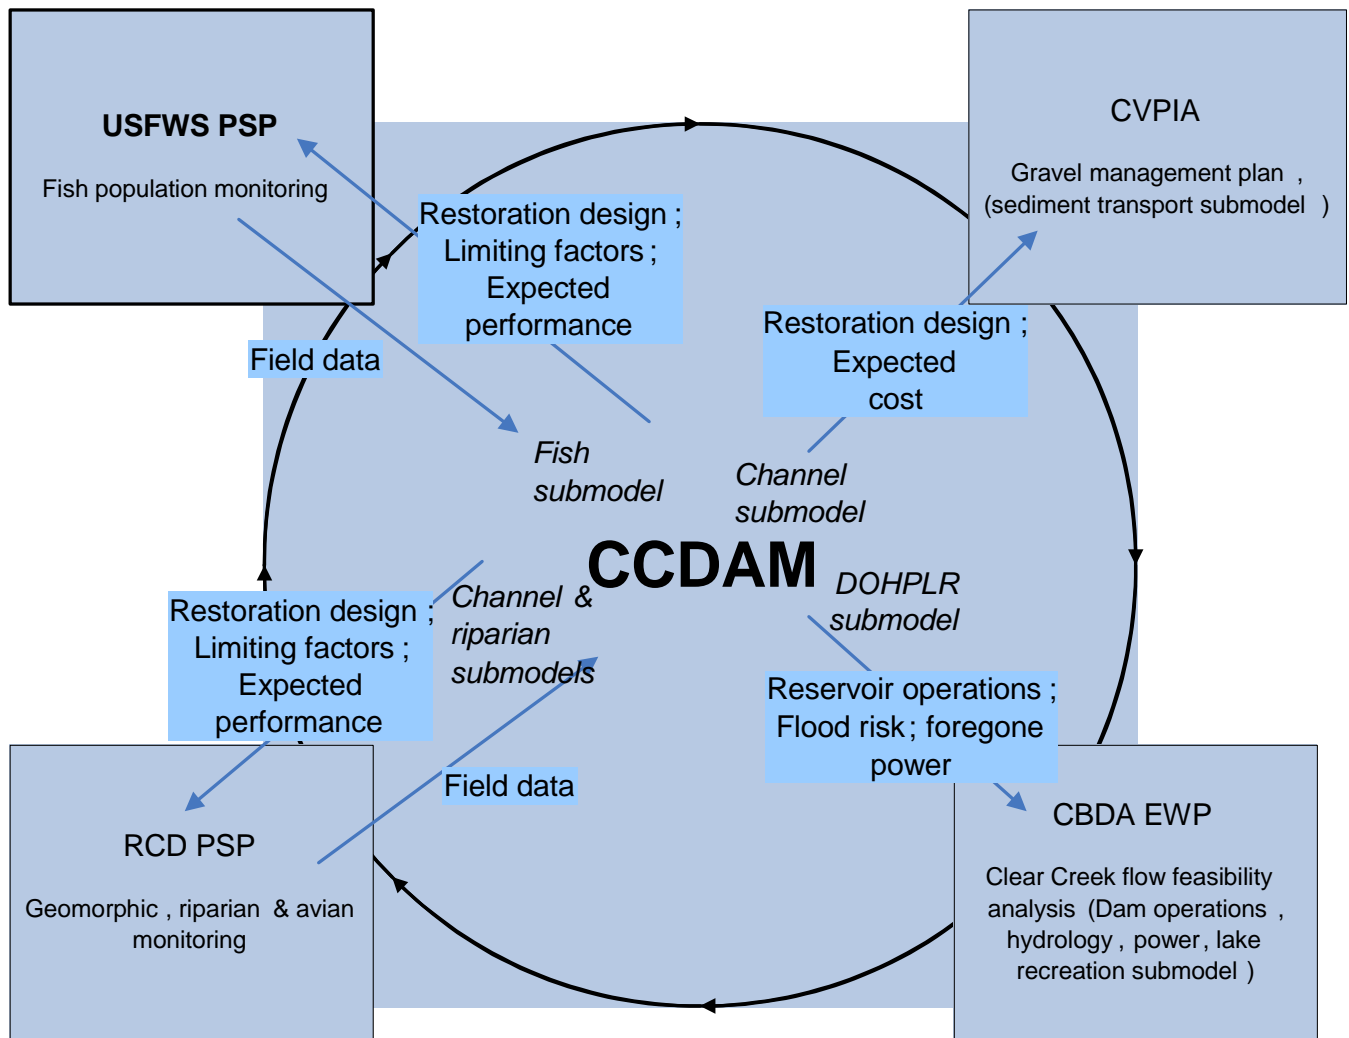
USFWS PSP

Fish population monitoring

CVPIA

Gravel management plan , (sediment transport submodel )

Restoration design ; Limiting factors ; Expected performance

Field data

Restoration design ; Expected cost

Fish submodel

Channel submodel

CCDAM

DOHPLR submodel

Restoration design ; Limiting factors ; Expected performance

Channel & riparian submodels

Reservoir operations ; Flood risk ; foregone power

Field data

RCD PSP

Geomorphic , riparian & avian monitoring

CBDA EWP

Clear Creek flow feasibility analysis (Dam operations , hydrology , power , lake recreation submodel )